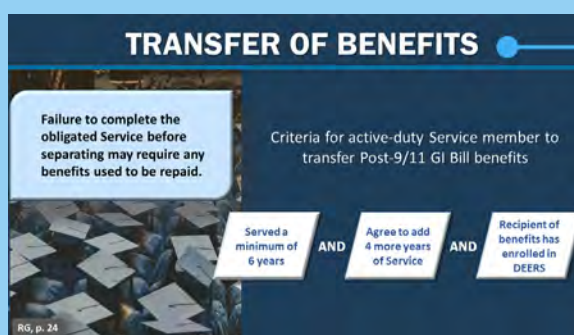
TRANSFER OF BENEFITS

Failure to complete the obligated Service before separating may require any benefits used to be repaid.

Criteria for active-duty Service member to transfer Post-9/11 GI Bill benefits

Served a minimum of 6 years

AND

Agree to add 4 more years of Service

AND

Recipient of benefits has enrolled in DEERS

RG, p. 24